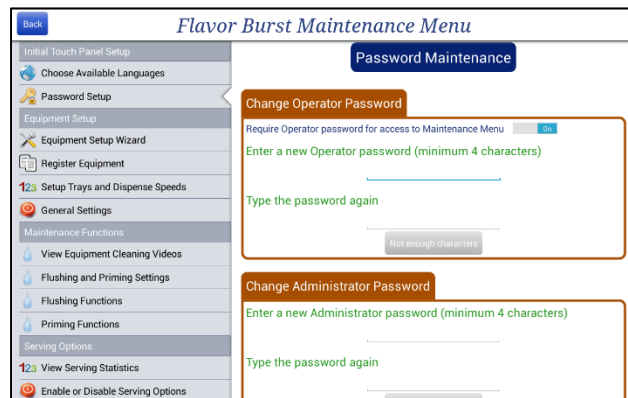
Back

Flavor Burst Maintenance Menu

Initial Touch Panel Setup
Choose Available Languages
Password Setup
Equipment Setup
Equipment Setup Wizard
Register Equipment
Setup Trays and Dispense Speeds
General Settings
Maintenance Functions
View Equipment Cleaning Videos
Flushing and Priming Settings
Flushing Functions
Priming Functions
Serving Options
View Serving Statistics
Enable or Disable Serving Options

Password Maintenance

Change Operator Password
Require Operator password for access to Maintenance Menu On
Enter a new Operator password (minimum 4 characters)
Type the password again
Not enough characters

Change Administrator Password
Enter a new Administrator password (minimum 4 characters)
Type the password again